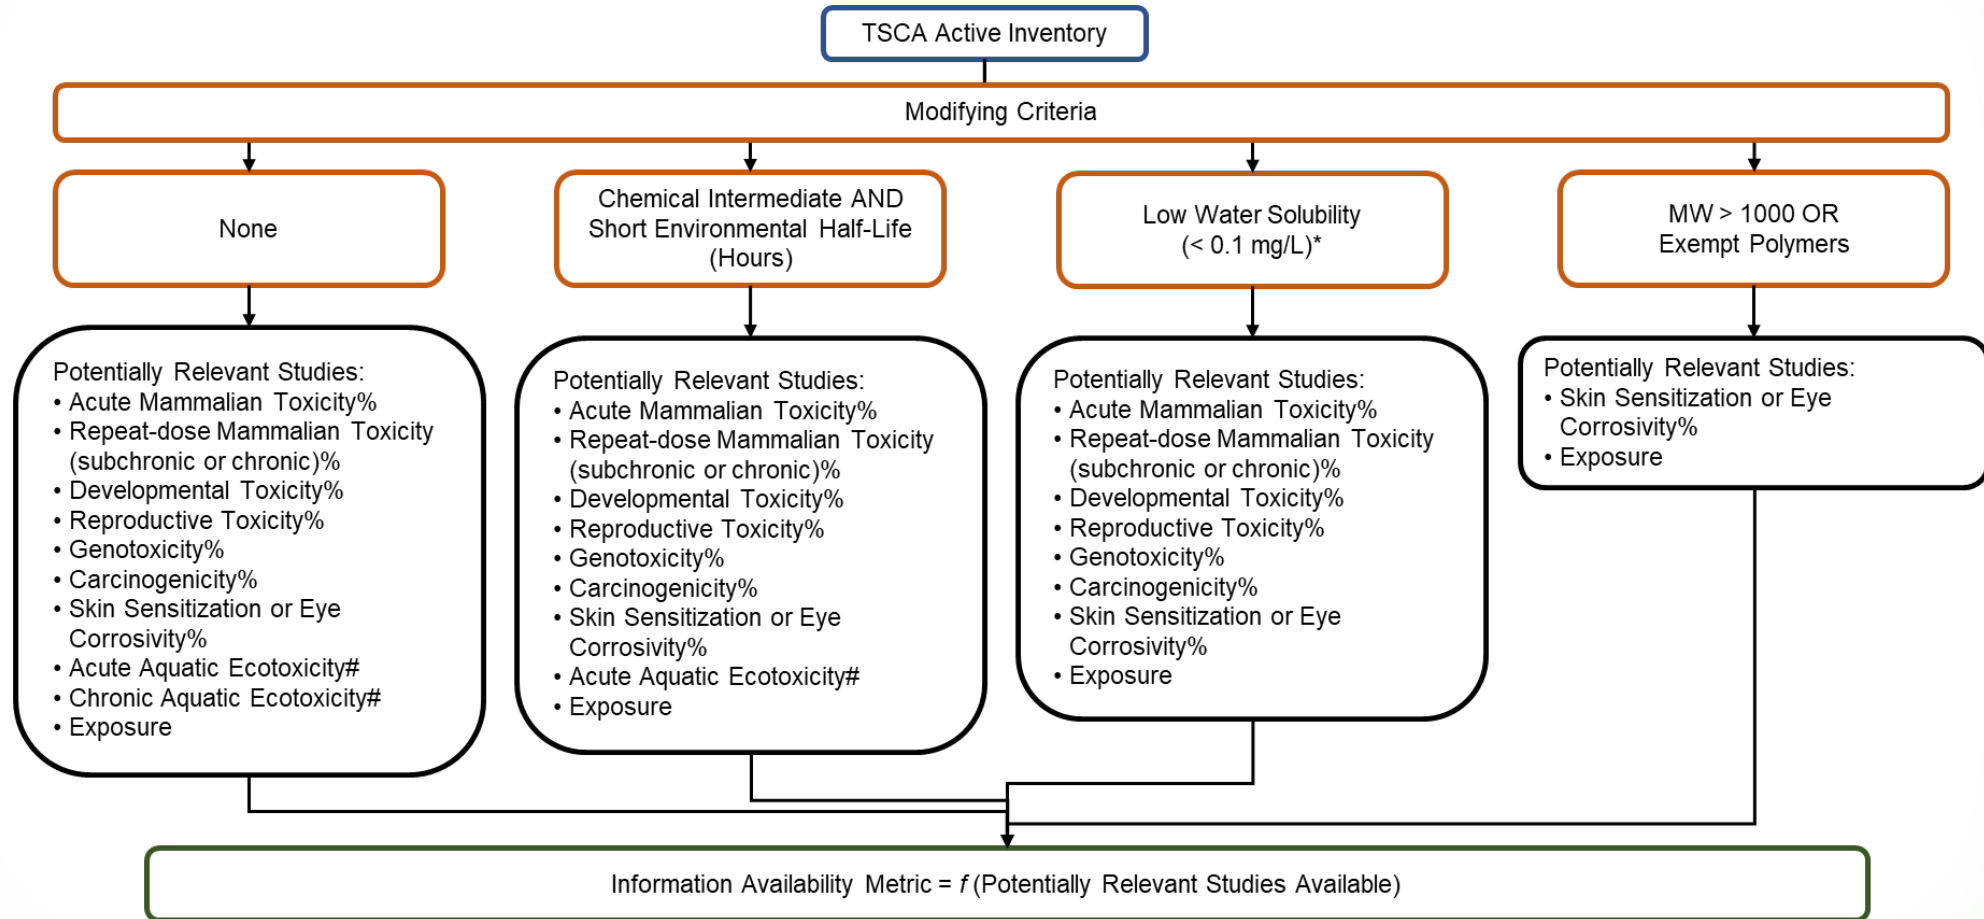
TSCA Active Inventory

Modifying Criteria

None

Chemical Intermediate AND Short Environmental Half-Life (Hours)

Low Water Solubility (< 0.1 mg/L)*

MW > 1000 OR Exempt Polymers

Potentially Relevant Studies:
• Acute Mammalian Toxicity%
• Repeat-dose Mammalian Toxicity (subchronic or chronic)%
• Developmental Toxicity%
• Reproductive Toxicity%
• Genotoxicity%
• Carcinogenicity%
• Skin Sensitization or Eye Corrosivity%
• Acute Aquatic Ecotoxicity#
• Chronic Aquatic Ecotoxicity#
• Exposure

Potentially Relevant Studies:
• Acute Mammalian Toxicity%
• Repeat-dose Mammalian Toxicity (subchronic or chronic)%
• Developmental Toxicity%
• Reproductive Toxicity%
• Genotoxicity%
• Carcinogenicity%
• Skin Sensitization or Eye Corrosivity%
• Acute Aquatic Ecotoxicity#
• Exposure

Potentially Relevant Studies:
• Acute Mammalian Toxicity%
• Repeat-dose Mammalian Toxicity (subchronic or chronic)%
• Developmental Toxicity%
• Reproductive Toxicity%
• Genotoxicity%
• Carcinogenicity%
• Skin Sensitization or Eye Corrosivity%
• Exposure

Potentially Relevant Studies:
• Skin Sensitization or Eye Corrosivity%
• Exposure

Information Availability Metric = $f$ (Potentially Relevant Studies Available)